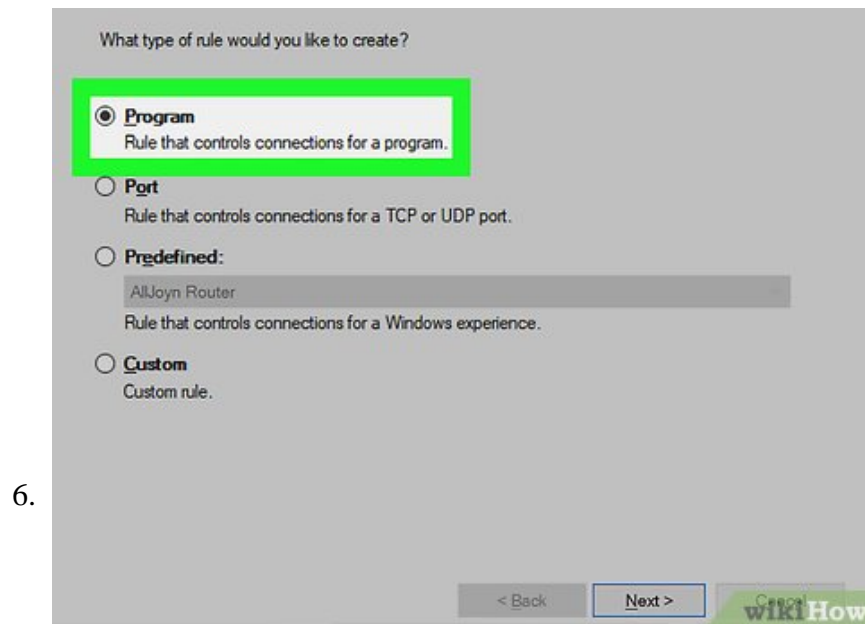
What type of rule would you like to create?

Program
Rule that controls connections for a program.

Port
Rule that controls connections for a TCP or UDP port.

Predefined:
AllJoyn Router
Rule that controls connections for a Windows experience.

Custom
Custom rule.

6.

< Back
Next >
Cancel
wikiHow